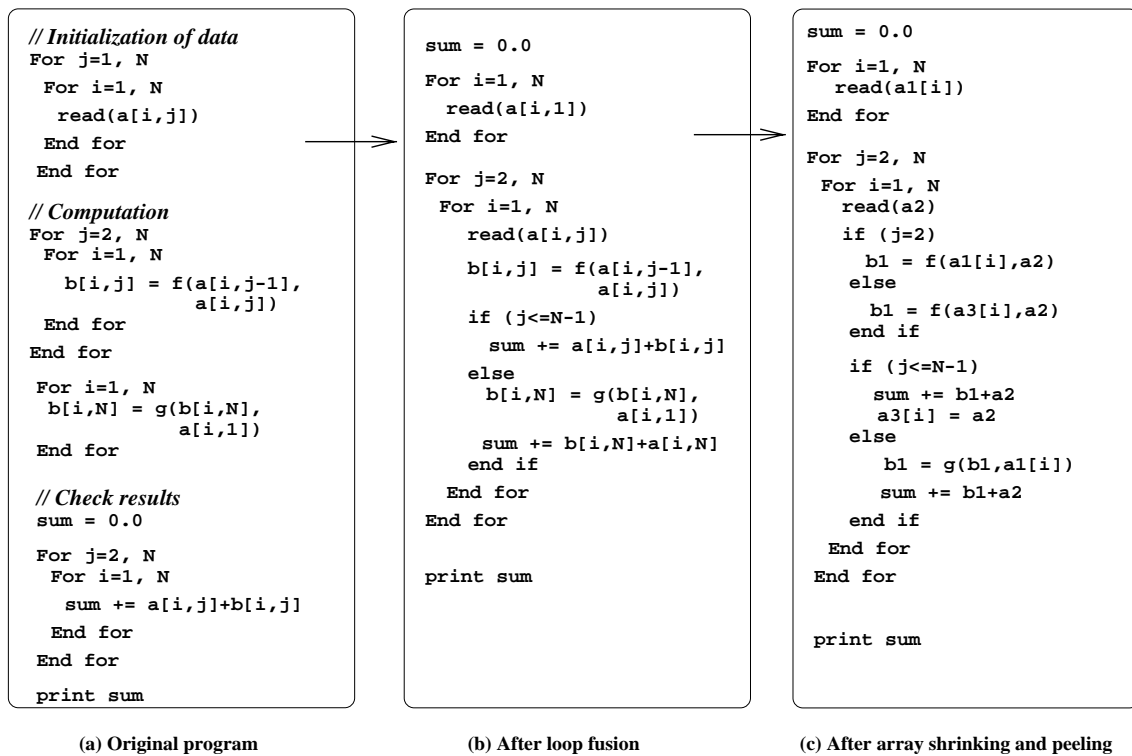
// Initialization of data
For j=1, N
 For i=1, N
  read(a[i,j])
 End for
End for

// Computation
For j=2, N
 For i=1, N
  b[i,j] = f(a[i,j-1],
           a[i,j])
 End for
End for

For i=1, N
 b[i,N] = g(b[i,N],
           a[i,1])
End for

// Check results
sum = 0.0

For j=2, N
 For i=1, N
  sum += a[i,j]+b[i,j]
 End for
End for

print sum

(a) Original program

sum = 0.0

For i=1, N
 read(a[i,1])
End for

For j=2, N
 For i=1, N
  read(a[i,j])

  b[i,j] = f(a[i,j-1],
           a[i,j])

  if (j<=N-1)
   sum += a[i,j]+b[i,j]
  else
   b[i,N] = g(b[i,N],
             a[i,1])
   sum += b[i,N]+a[i,N]
  end if
 End for
End for

print sum

(b) After loop fusion

sum = 0.0

For i=1, N
 read(a1[i])
End for

For j=2, N
 For i=1, N
  read(a2)
  if (j=2)
   b1 = f(a1[i],a2)
  else
   b1 = f(a3[i],a2)
  end if

  if (j<=N-1)
   sum += b1+a2
   a3[i] = a2
  else
   b1 = g(b1,a1[i])
   sum += b1+a2
  end if
 End for
End for

print sum

(c) After array shrinking and peeling